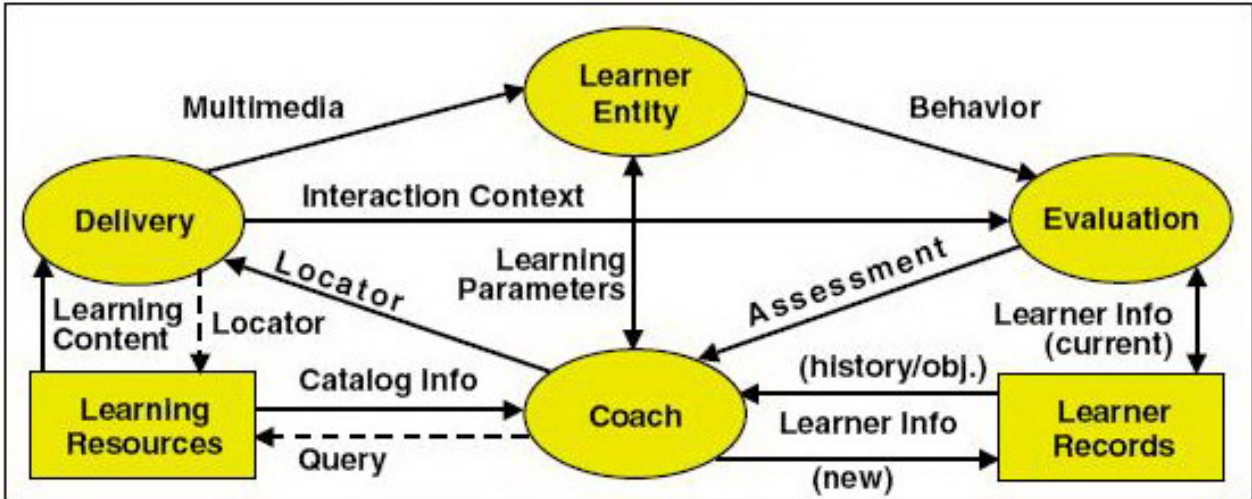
Learner Entity

Multimedia

Behavior

Delivery

Interaction Context

Evaluation

Locator

Learning Parameters

Assessment

Learning Content

Locator

Learner Info (current)

(history/obj.)

Catalog Info

Learning Resources

Coach

Learner Info

Learner Records

Query

(new)